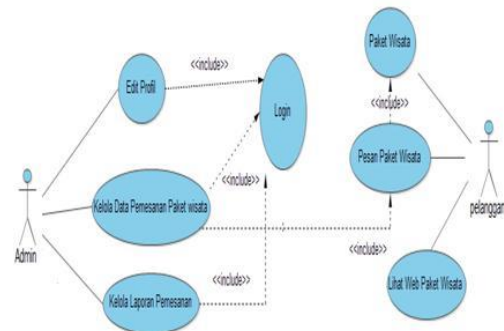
Paket Wisata

<<include>>

Edit Profil

Login

<<include>>

Pesan Paket Wisata

<<include>>

Kelola Data Pemesanan Paket wisata

Admin

pelanggan

<<include>>

Lihat Web Paket Wisata

<<include>>

Kelola Laporan Pemesanan